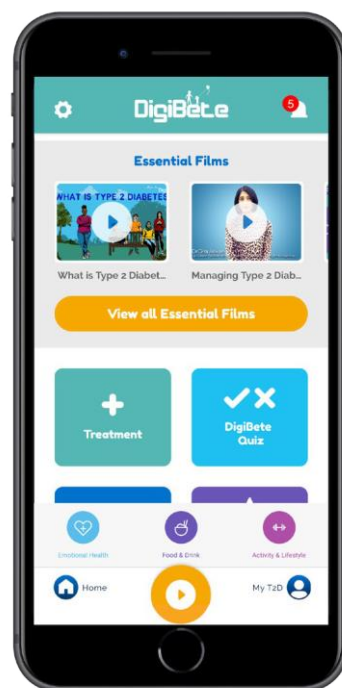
DigiBete

5

Essential Films

WHAT IS TYPE 2 DIABETES

What is Type 2 Diabet...

Managing Type 2 Diab...

View all Essential Films

Treatment

DigiBete Quiz

Emotional Health

Food & Drink

Activity & Lifestyle

Home

My T2D